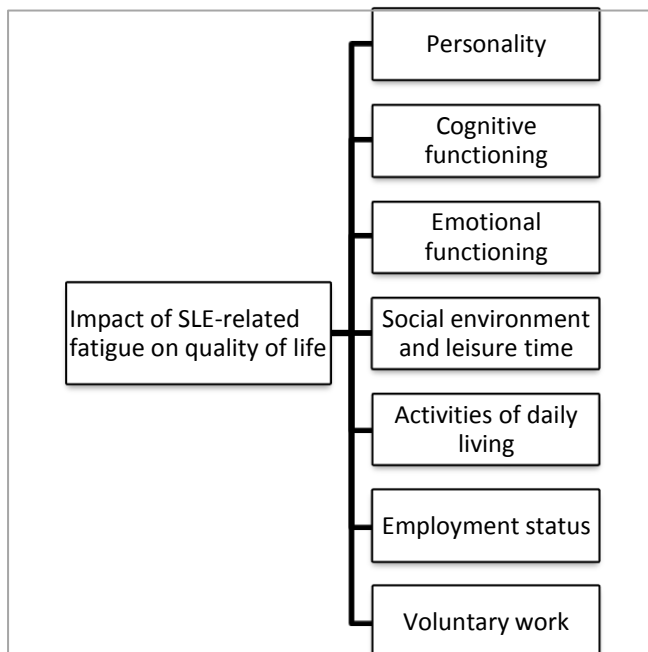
Impact of SLE-related fatigue on quality of life

Personality

Cognitive functioning

Emotional functioning

Social environment and leisure time

Activities of daily living

Employment status

Voluntary work